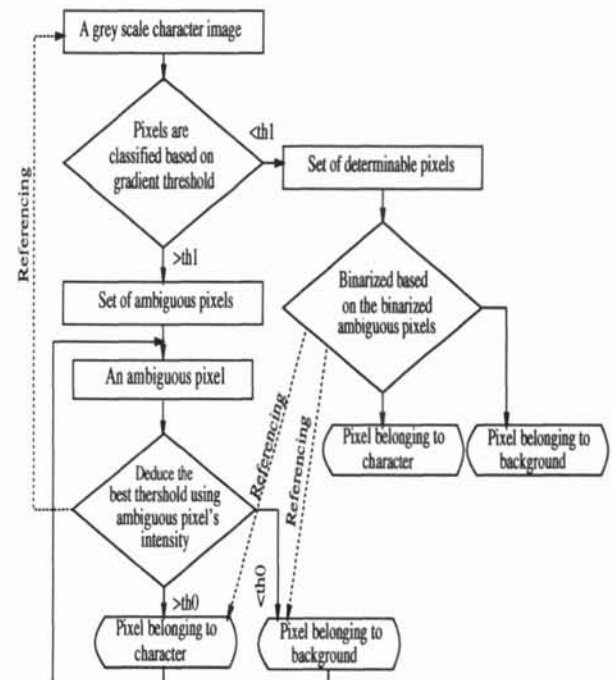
A grey scale character image

Pixels are classified based on gradient threshold

<th1

Set of determinable pixels

Referencing

>th1

Set of ambiguous pixels

Binarized based on the binarized ambiguous pixels

An ambiguous pixel

Referencing

Referencing

Pixel belonging to character

Pixel belonging to background

Deduce the best thershold using ambiguous pixel's intensity

Referencing

>th0

<th0

Pixel belonging to character

Pixel belonging to background